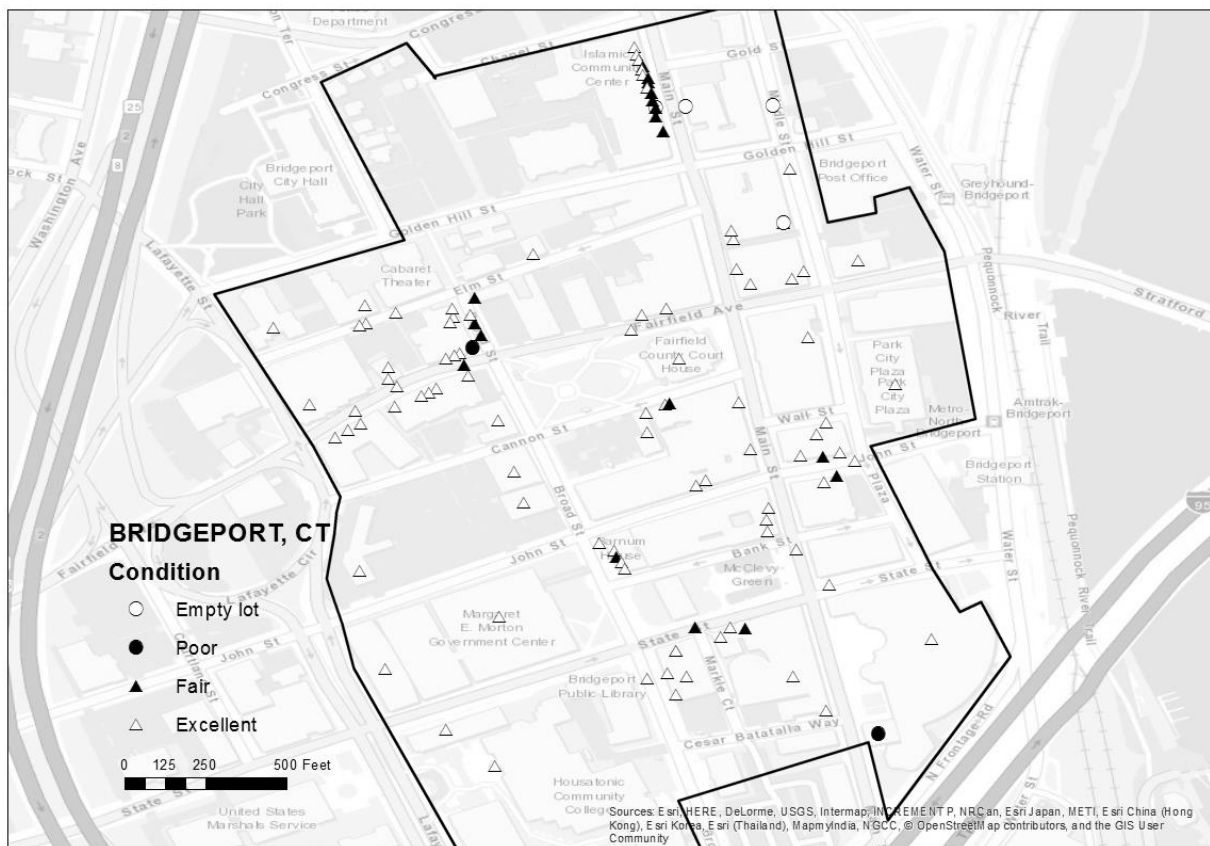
Department
Congress St
Chapel St
Gold St
Islamic Community Center
Congress St
Main St
Middle St
Golden Hill St
Bridgeport City Hall
City Hall Park
Bridgeport Post Office
Greyhound-Bridgeport
Water St
Washington Ave
Lafayette St
Golden Hill St
Cabaret Theater
Elm St
Fairfield Ave
Stratford
Pequonnock River Trail
Fairfield County Court House
Park City Plaza
Park City Plaza
Metro-North Bridgeport
Amtrak-Bridgeport
Wall St
John St
Cannon St
Bridgeport Station
Broad St
Main St
Plaza
BRIDGEPORT, CT
Condition
Empty lot
Poor
Fair
Excellent
Fairfield
Lafayette Cir
John St
Barnum House
Bank St
McClevy Green
State St
Margaret E. Morton Government Center
John St
State St
Markle Ct
Bridgeport Public Library
Water St
Pequonnock River Trail
N Frontage Rd
Cesar Batalla Way
0 125 250 500 Feet
Housatonic Community College
United States Marshals Service
State St
Sources: Esri, HERE, DeLorme, USGS, Intermap, INCREMENT P, NRCan, Esri Japan, METI, Esri China (Hong Kong), Esri Korea, Esri (Thailand), MapmyIndia, NGCC, © OpenStreetMap contributors, and the GIS User Community